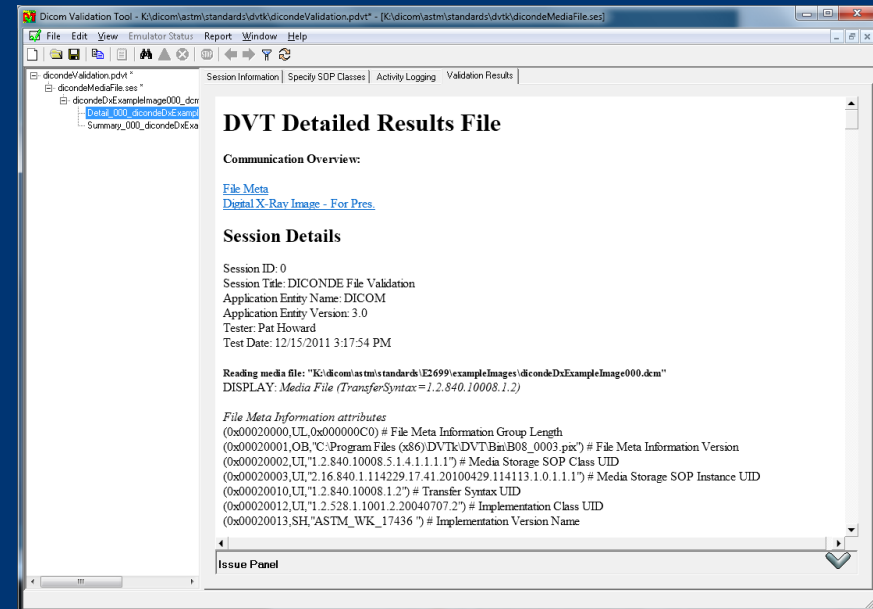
Dicom Validation Tool - K:\dicom\astm\standards\dvtk\dicondeValidation.pdvt* - [K:\dicom\astm\standards\dvtk\dicondeMediaFile.ses]

File Edit View Emulator Status Report Window Help

dicondeValidation.pdvt *
dicondeMediaFile.ses *
dicondeDxExampleImage000_dcm
Detail_000_dicondeDxExampl
Summary_000_dicondeDxExa

Session Information | Specify SOP Classes | Activity Logging | Validation Results

DVT Detailed Results File

Communication Overview:

File Meta
Digital X-Ray Image - For Pres.

Session Details

Session ID: 0
Session Title: DICONDE File Validation
Application Entity Name: DICOM
Application Entity Version: 3.0
Tester: Pat Howard
Test Date: 12/15/2011 3:17:54 PM

Reading media file: "K:\dicom\astm\standards\E2699\exampleImages\dicondeDxExampleImage000.dcm"
DISPLAY: Media File (TransferSyntax=1.2.840.10008.1.2)

File Meta Information attributes
(0x00020000,UL,0x000000C0) # File Meta Information Group Length
(0x00020001,OB,"C:\Program Files (x86)\DVTk\DVT\Bin\B08_0003.pix") # File Meta Information Version
(0x00020002,UI,"1.2.840.10008.5.1.4.1.1.1.1") # Media Storage SOP Class UID
(0x00020003,UI,"2.16.840.1.114229.17.41.20100429.114113.1.0.1.1.1") # Media Storage SOP Instance UID
(0x00020010,UI,"1.2.840.10008.1.2") # Transfer Syntax UID
(0x00020012,UI,"1.2.528.1.1001.2.20040707.2") # Implementation Class UID
(0x00020013,SH,"ASTM_WK_17436 ") # Implementation Version Name

Issue Panel